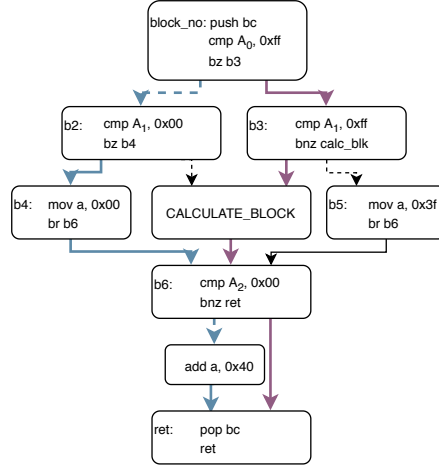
block_no: push bc
cmp $A_0$, 0xff
bz b3

b2: cmp $A_1$, 0x00
bz b4

b3: cmp $A_1$, 0xff
bnz calc_blk

b4: mov a, 0x00
br b6

CALCULATE_BLOCK

b5: mov a, 0x3f
br b6

b6: cmp $A_2$, 0x00
bnz ret

add a, 0x40

ret: pop bc
ret